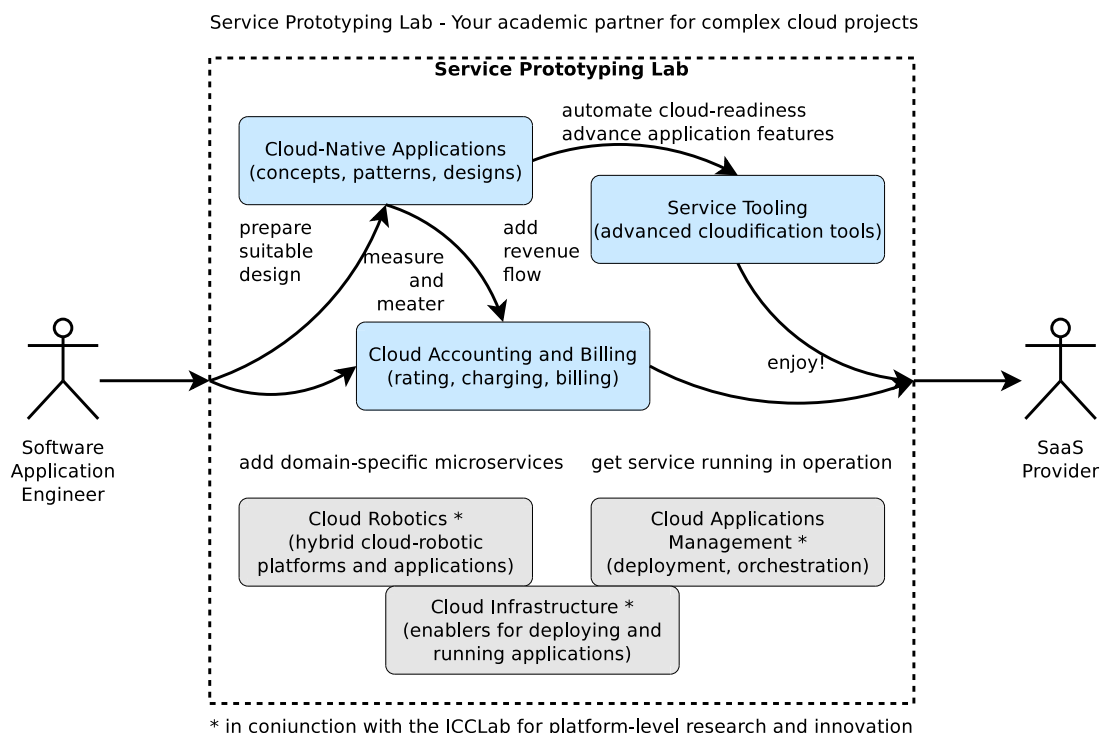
Service Prototyping Lab - Your academic partner for complex cloud projects

Service Prototyping Lab

automate cloud-readiness
advance application features

Cloud-Native Applications
(concepts, patterns, designs)

Service Tooling
(advanced cloudification tools)

prepare
suitable
design

measure
and
meater

add
revenue
flow

Cloud Accounting and Billing
(rating, charging, billing)

enjoy!

Software
Application
Engineer

SaaS
Provider

add domain-specific microservices

get service running in operation

Cloud Robotics *
(hybrid cloud-robotic
platforms and applications)

Cloud Applications
Management *
(deployment, orchestration)

Cloud Infrastructure *
(enablers for deploying and
running applications)

* in conjunction with the ICCLab for platform-level research and innovation